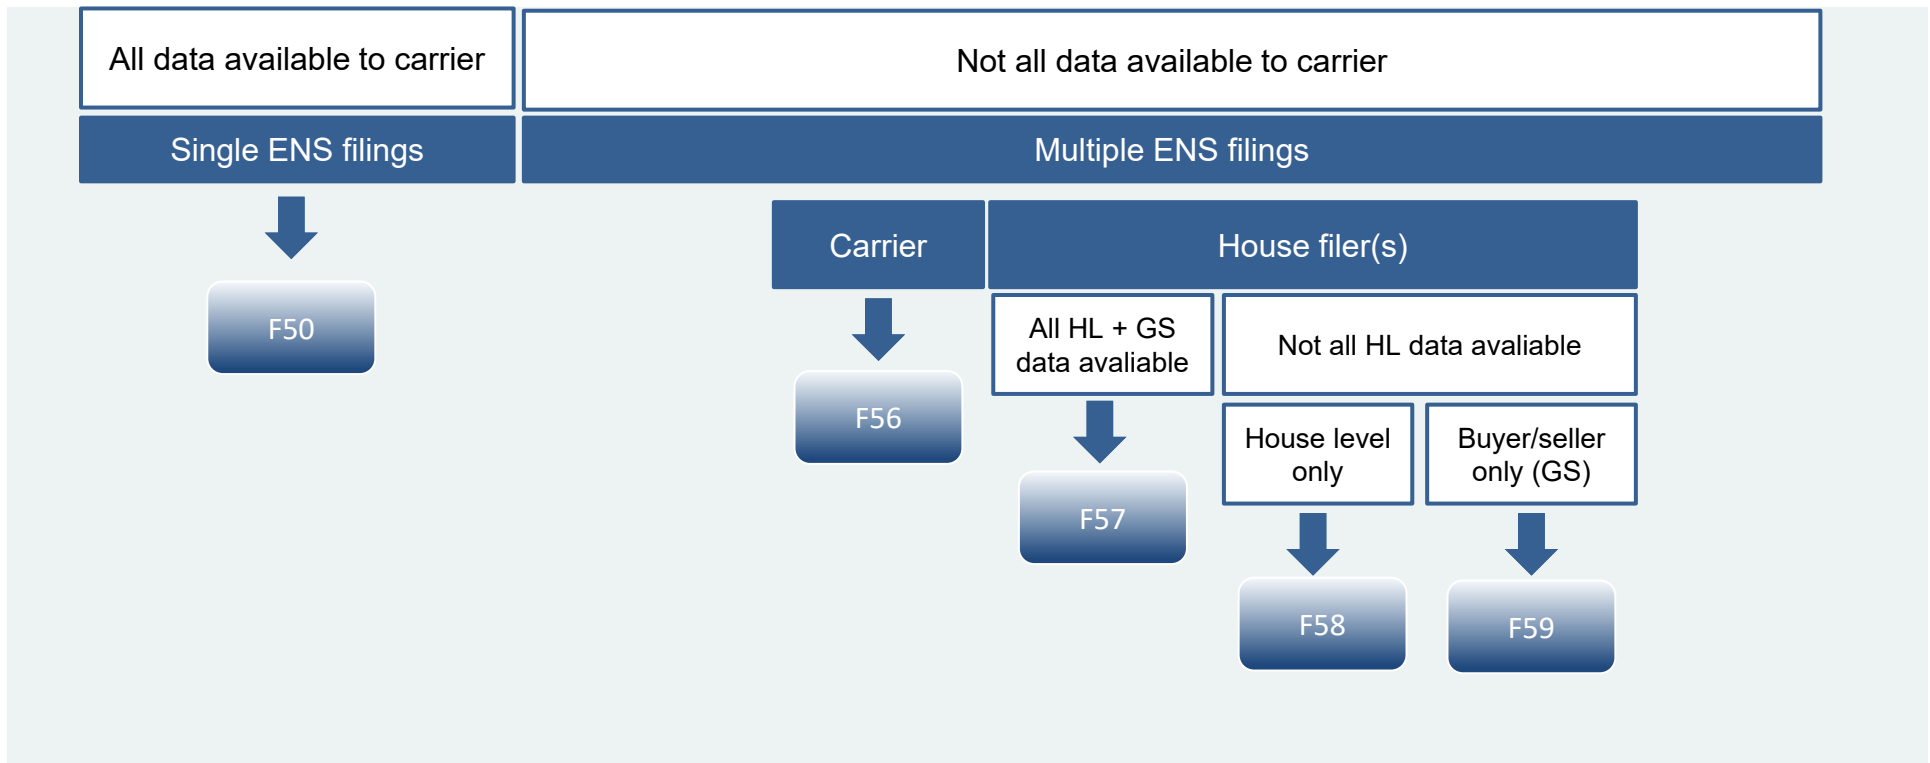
All data available to carrier

Not all data available to carrier

Single ENS filings

Multiple ENS filings

F50

Carrier

House filer(s)

F56

All HL + GS data avaliable

Not all HL data avaliable

F57

House level only

Buyer/seller only (GS)

F58

F59